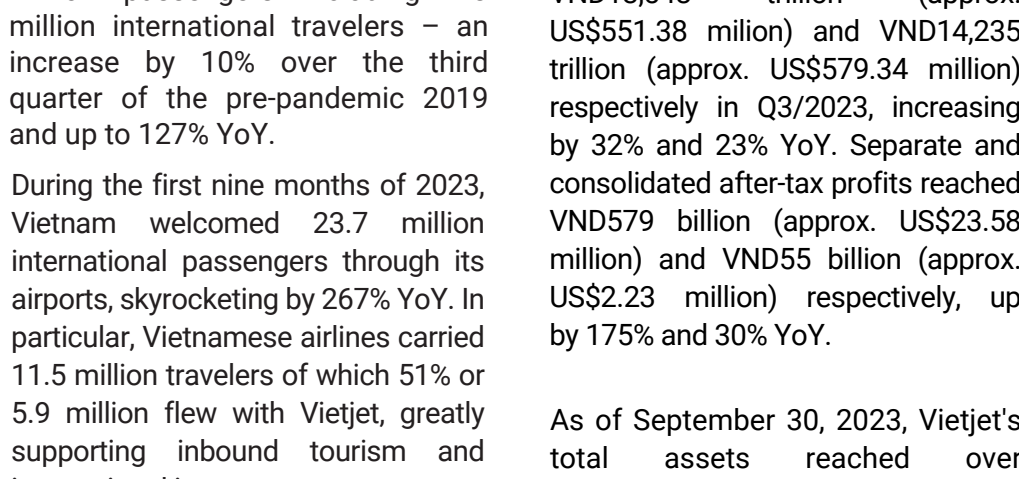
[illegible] million international travelers – an increase by 10% over the third quarter of the pre-pandemic 2019 and up to 127% YoY.

During the first nine months of 2023, Vietnam welcomed 23.7 million international passengers through its airports, skyrocketing by 267% YoY. In particular, Vietnamese airlines carried 11.5 million travelers of which 51% or 5.9 million flew with Vietjet, greatly supporting inbound tourism and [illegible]

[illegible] trillion (approx. US$551.38 milion) and VND14,235 trillion (approx. US$579.34 million) respectively in Q3/2023, increasing by 32% and 23% YoY. Separate and consolidated after-tax profits reached VND579 billion (approx. US$23.58 million) and VND55 billion (approx. US$2.23 million) respectively, up by 175% and 30% YoY.

As of September 30, 2023, Vietjet's total assets reached over